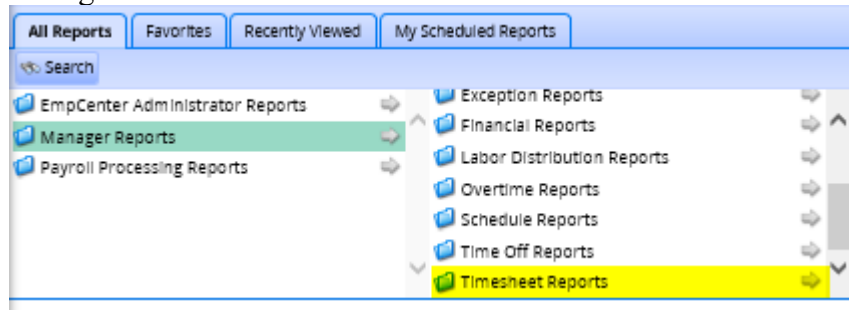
All Reports | Favorites | Recently Viewed | My Scheduled Reports

Search

EmpCenter Administrator Reports
Manager Reports
Payroll Processing Reports

Exception Reports
Financial Reports
Labor Distribution Reports
Overtime Reports
Schedule Reports
Time Off Reports
Timesheet Reports